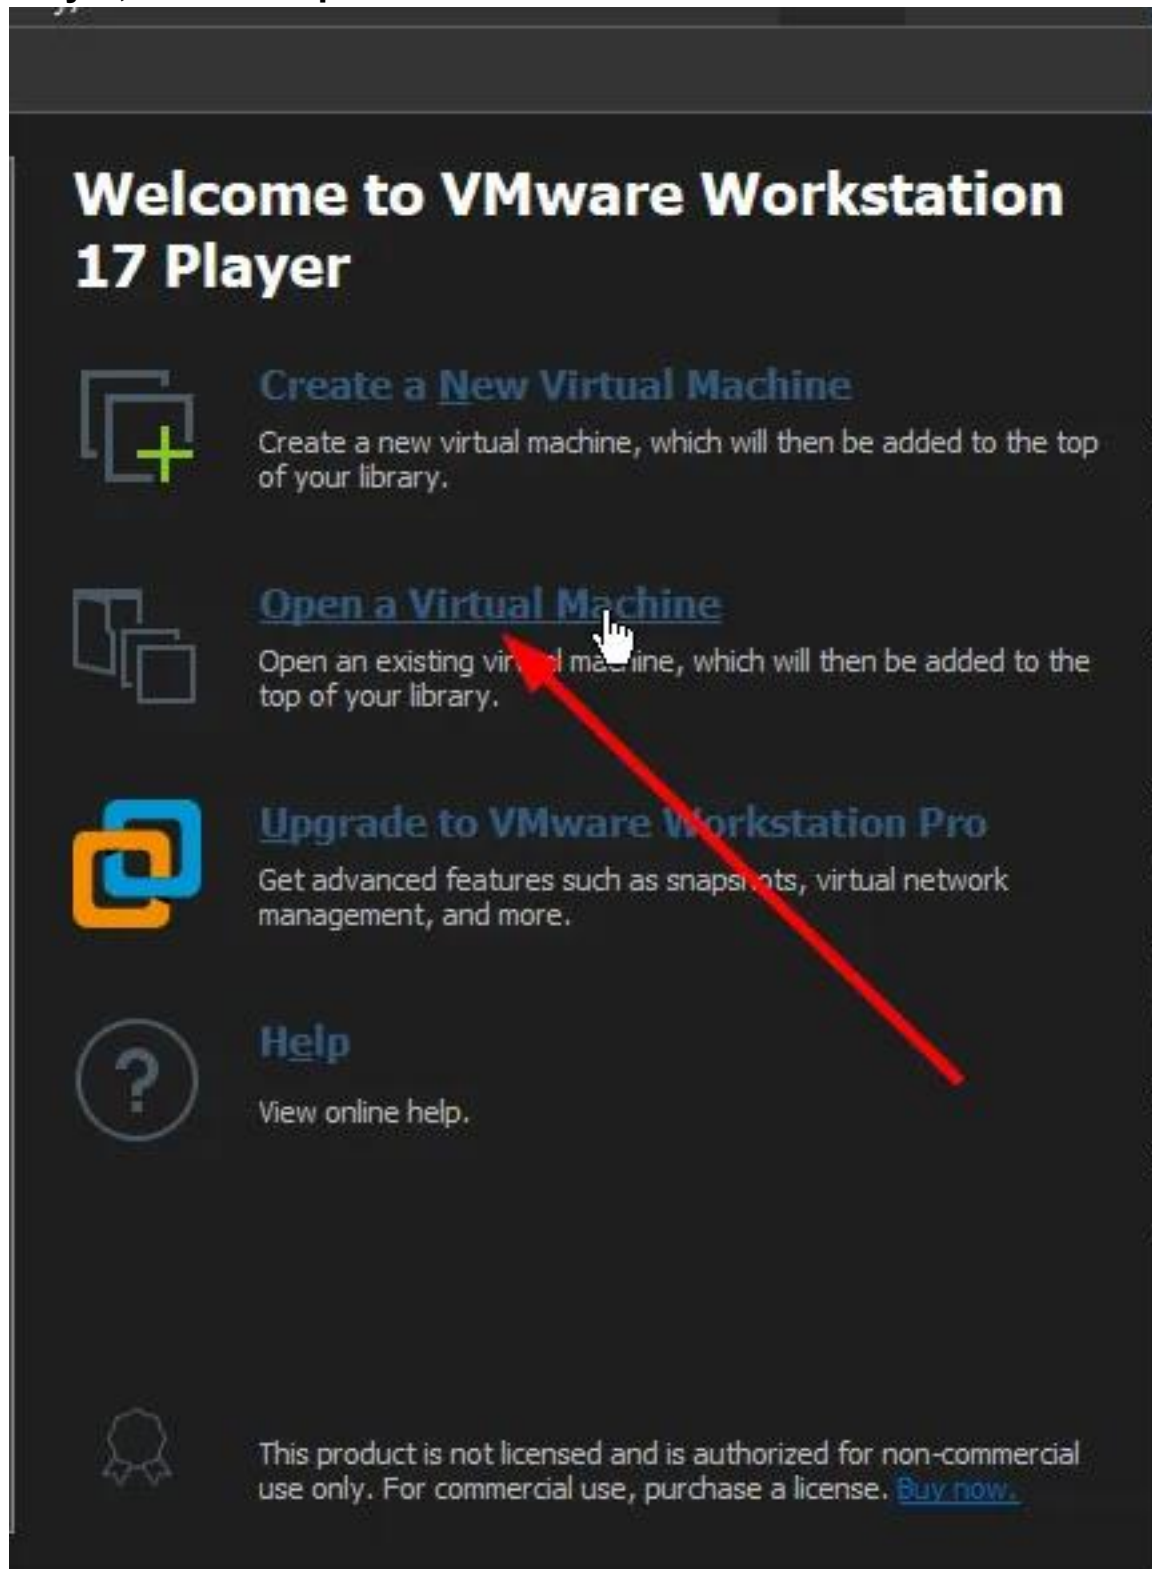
Welcome to VMware Workstation 17 Player

Create a New Virtual Machine
Create a new virtual machine, which will then be added to the top of your library.

Open a Virtual Machine
Open an existing vir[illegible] ma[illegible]ine, which will then be added to the top of your library.

Upgrade to VMware Workstation Pro
Get advanced features such as snaps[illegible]ts, virtual network management, and more.

Help
View online help.

This product is not licensed and is authorized for non-commercial use only. For commercial use, purchase a license. Buy now.